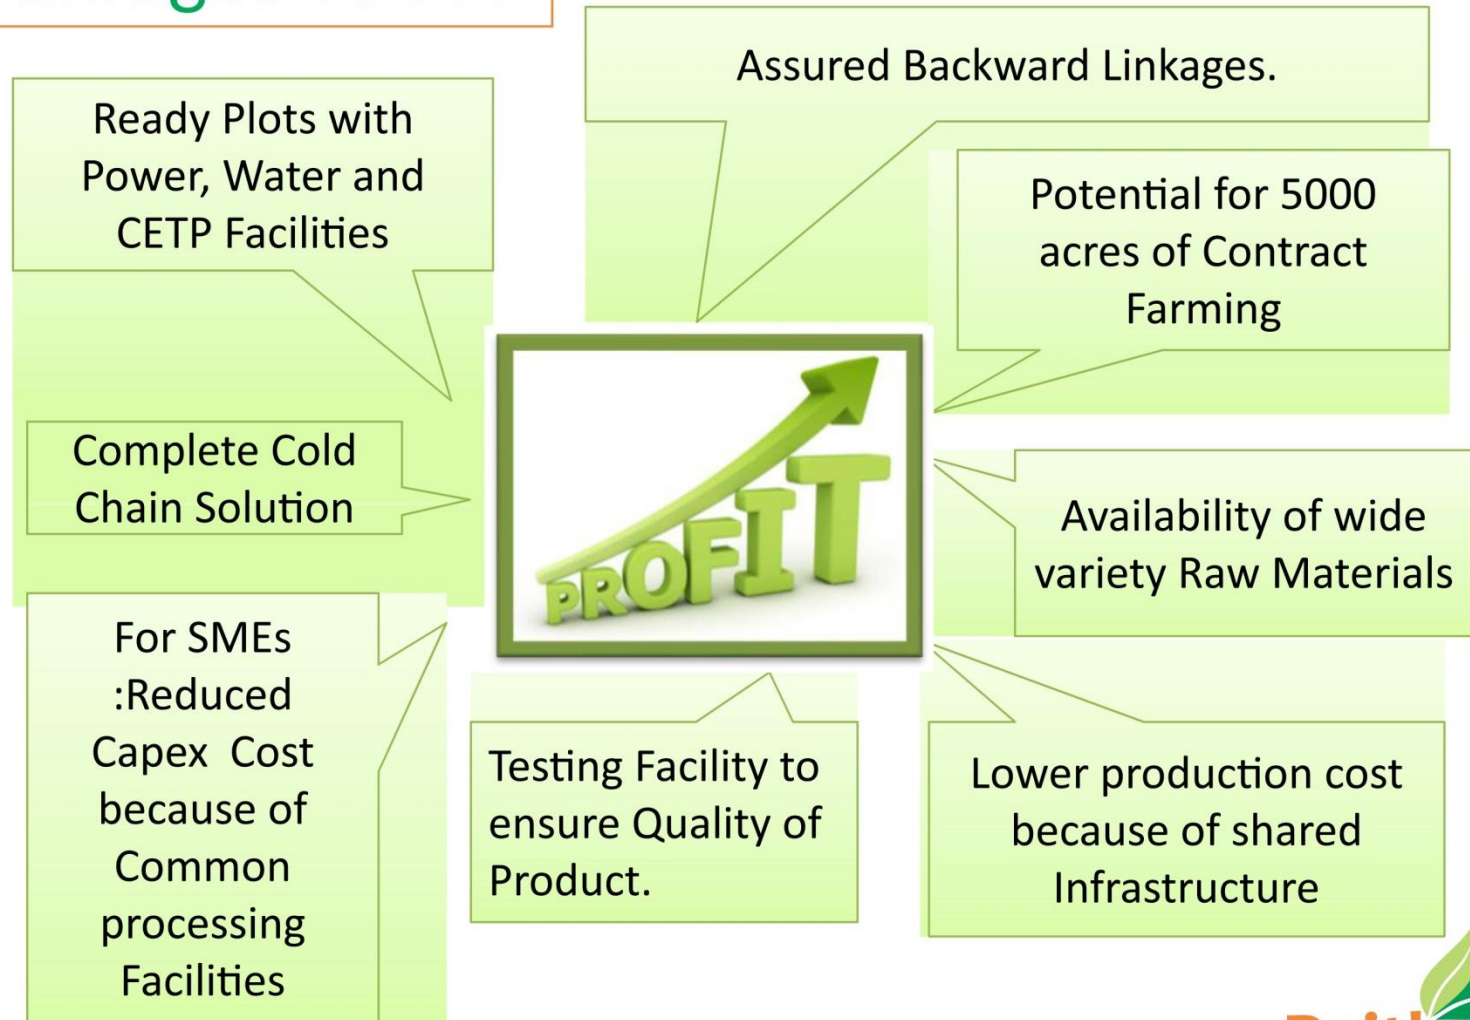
Ready Plots with Power, Water and CETP Facilities

Assured Backward Linkages.

Potential for 5000 acres of Contract Farming

Complete Cold Chain Solution

PROFIT

Availability of wide variety Raw Materials

For SMEs :Reduced Capex Cost because of Common processing Facilities

Testing Facility to ensure Quality of Product.

Lower production cost because of shared Infrastructure